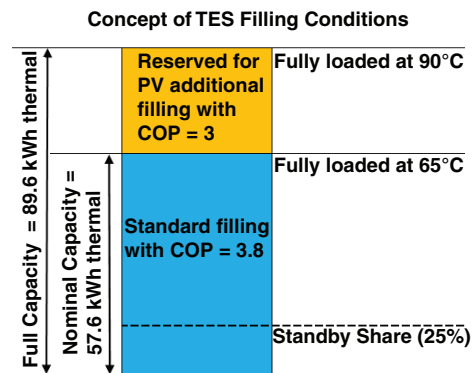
Concept of TES Filling Conditions

Full Capacity = 89.6 kWh thermal

Nominal Capacity = 57.6 kWh thermal

Reserved for PV additional filling with COP = 3

Fully loaded at 90°C

Fully loaded at 65°C

Standard filling with COP = 3.8

Standby Share (25%)